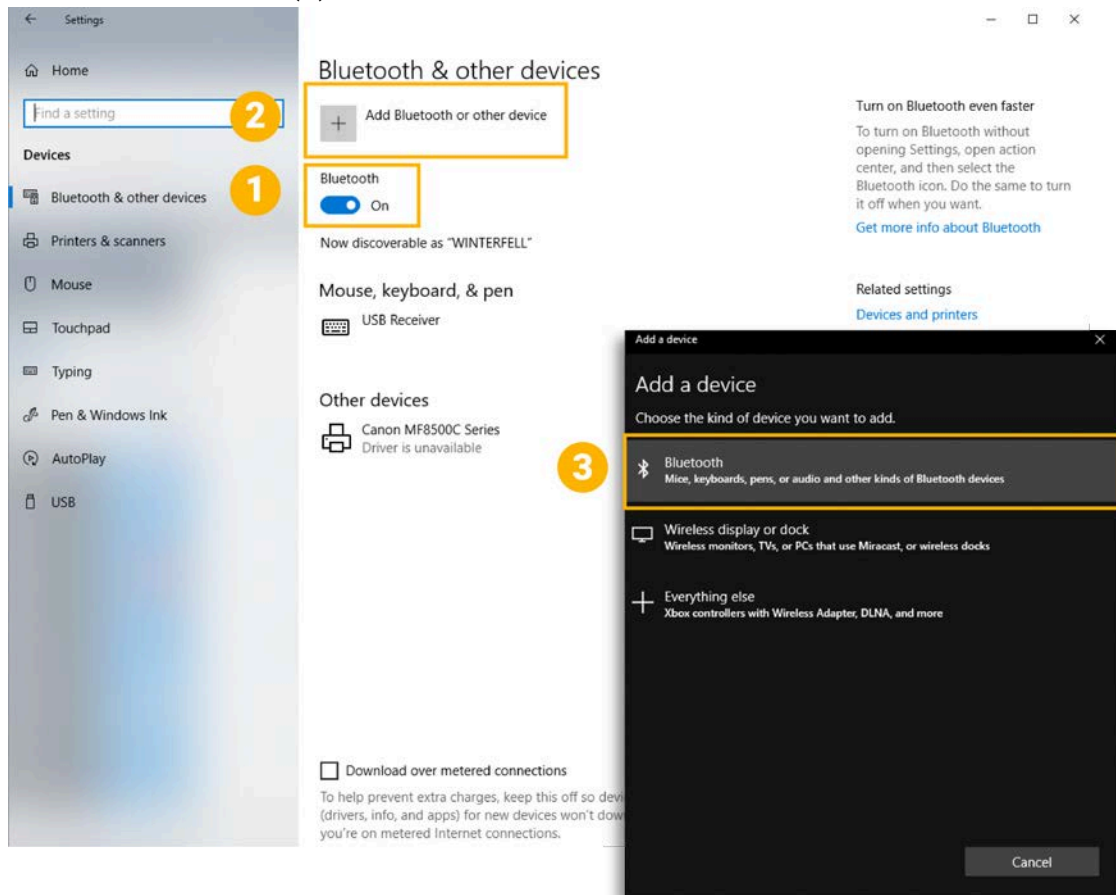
Settings

Home

Find a setting

2

Devices

1

Bluetooth & other devices

Printers & scanners

Mouse

Touchpad

Typing

Pen & Windows Ink

AutoPlay

USB

Bluetooth & other devices

Add Bluetooth or other device

Bluetooth

On

Now discoverable as "WINTERFELL"

Mouse, keyboard, & pen

USB Receiver

Other devices

Canon MF8500C Series
Driver is unavailable

Download over metered connections

To help prevent extra charges, keep this off so devi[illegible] (drivers, info, and apps) for new devices won't dow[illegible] you're on metered Internet connections.

Turn on Bluetooth even faster

To turn on Bluetooth without opening Settings, open action center, and then select the Bluetooth icon. Do the same to turn it off when you want.

Get more info about Bluetooth

Related settings

Devices and printers

Add a device

Add a device

Choose the kind of device you want to add.

3

Bluetooth
Mice, keyboards, pens, or audio and other kinds of Bluetooth devices

Wireless display or dock
Wireless monitors, TVs, or PCs that use Miracast, or wireless docks

Everything else
Xbox controllers with Wireless Adapter, DLNA, and more

Cancel